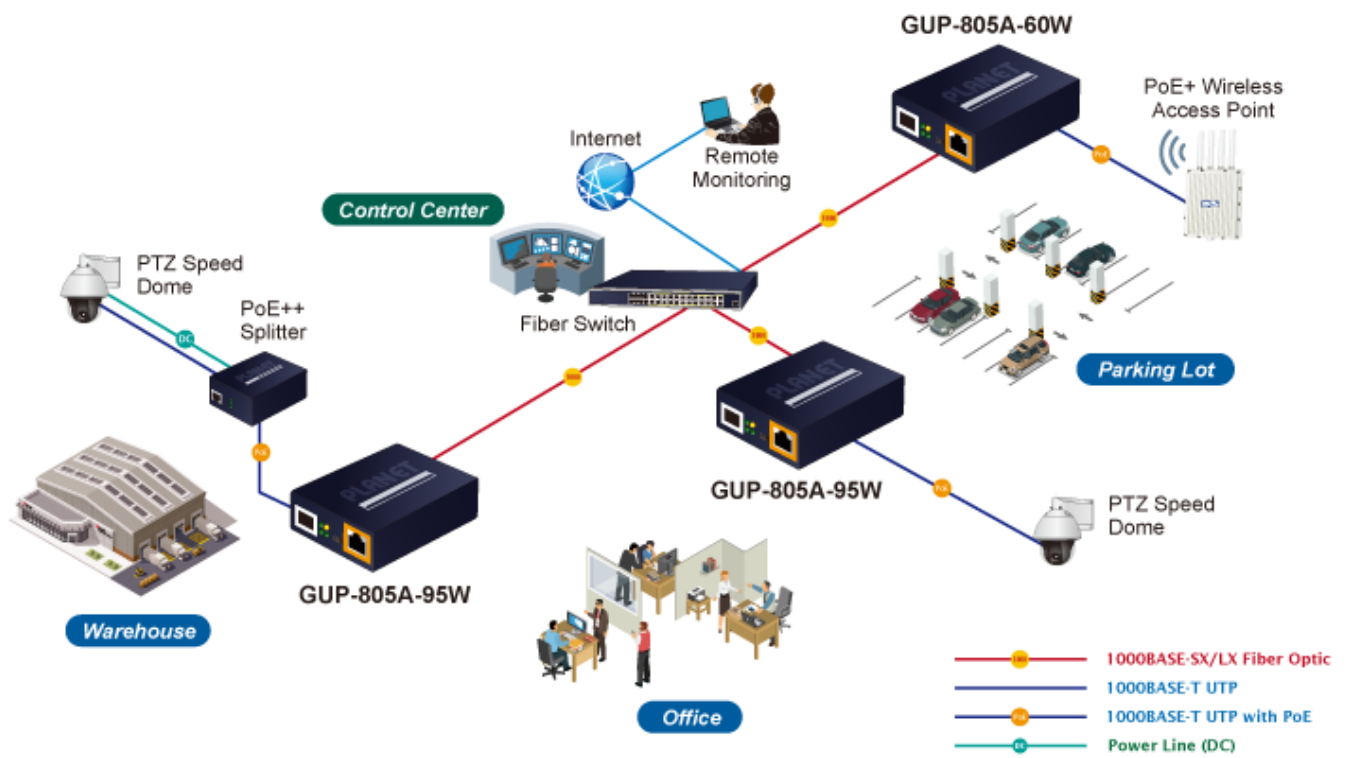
GUP-805A-60W

PoE+ Wireless Access Point

Internet

Remote Monitoring

Control Center

PTZ Speed Dome

PoE++ Splitter

DC

Fiber Switch

PoE

Parking Lot

PoE

GUP-805A-95W

PTZ Speed Dome

GUP-805A-95W

Warehouse

Office

1000BASE-SX/LX Fiber Optic

1000BASE-T UTP

1000BASE-T UTP with PoE

Power Line (DC)